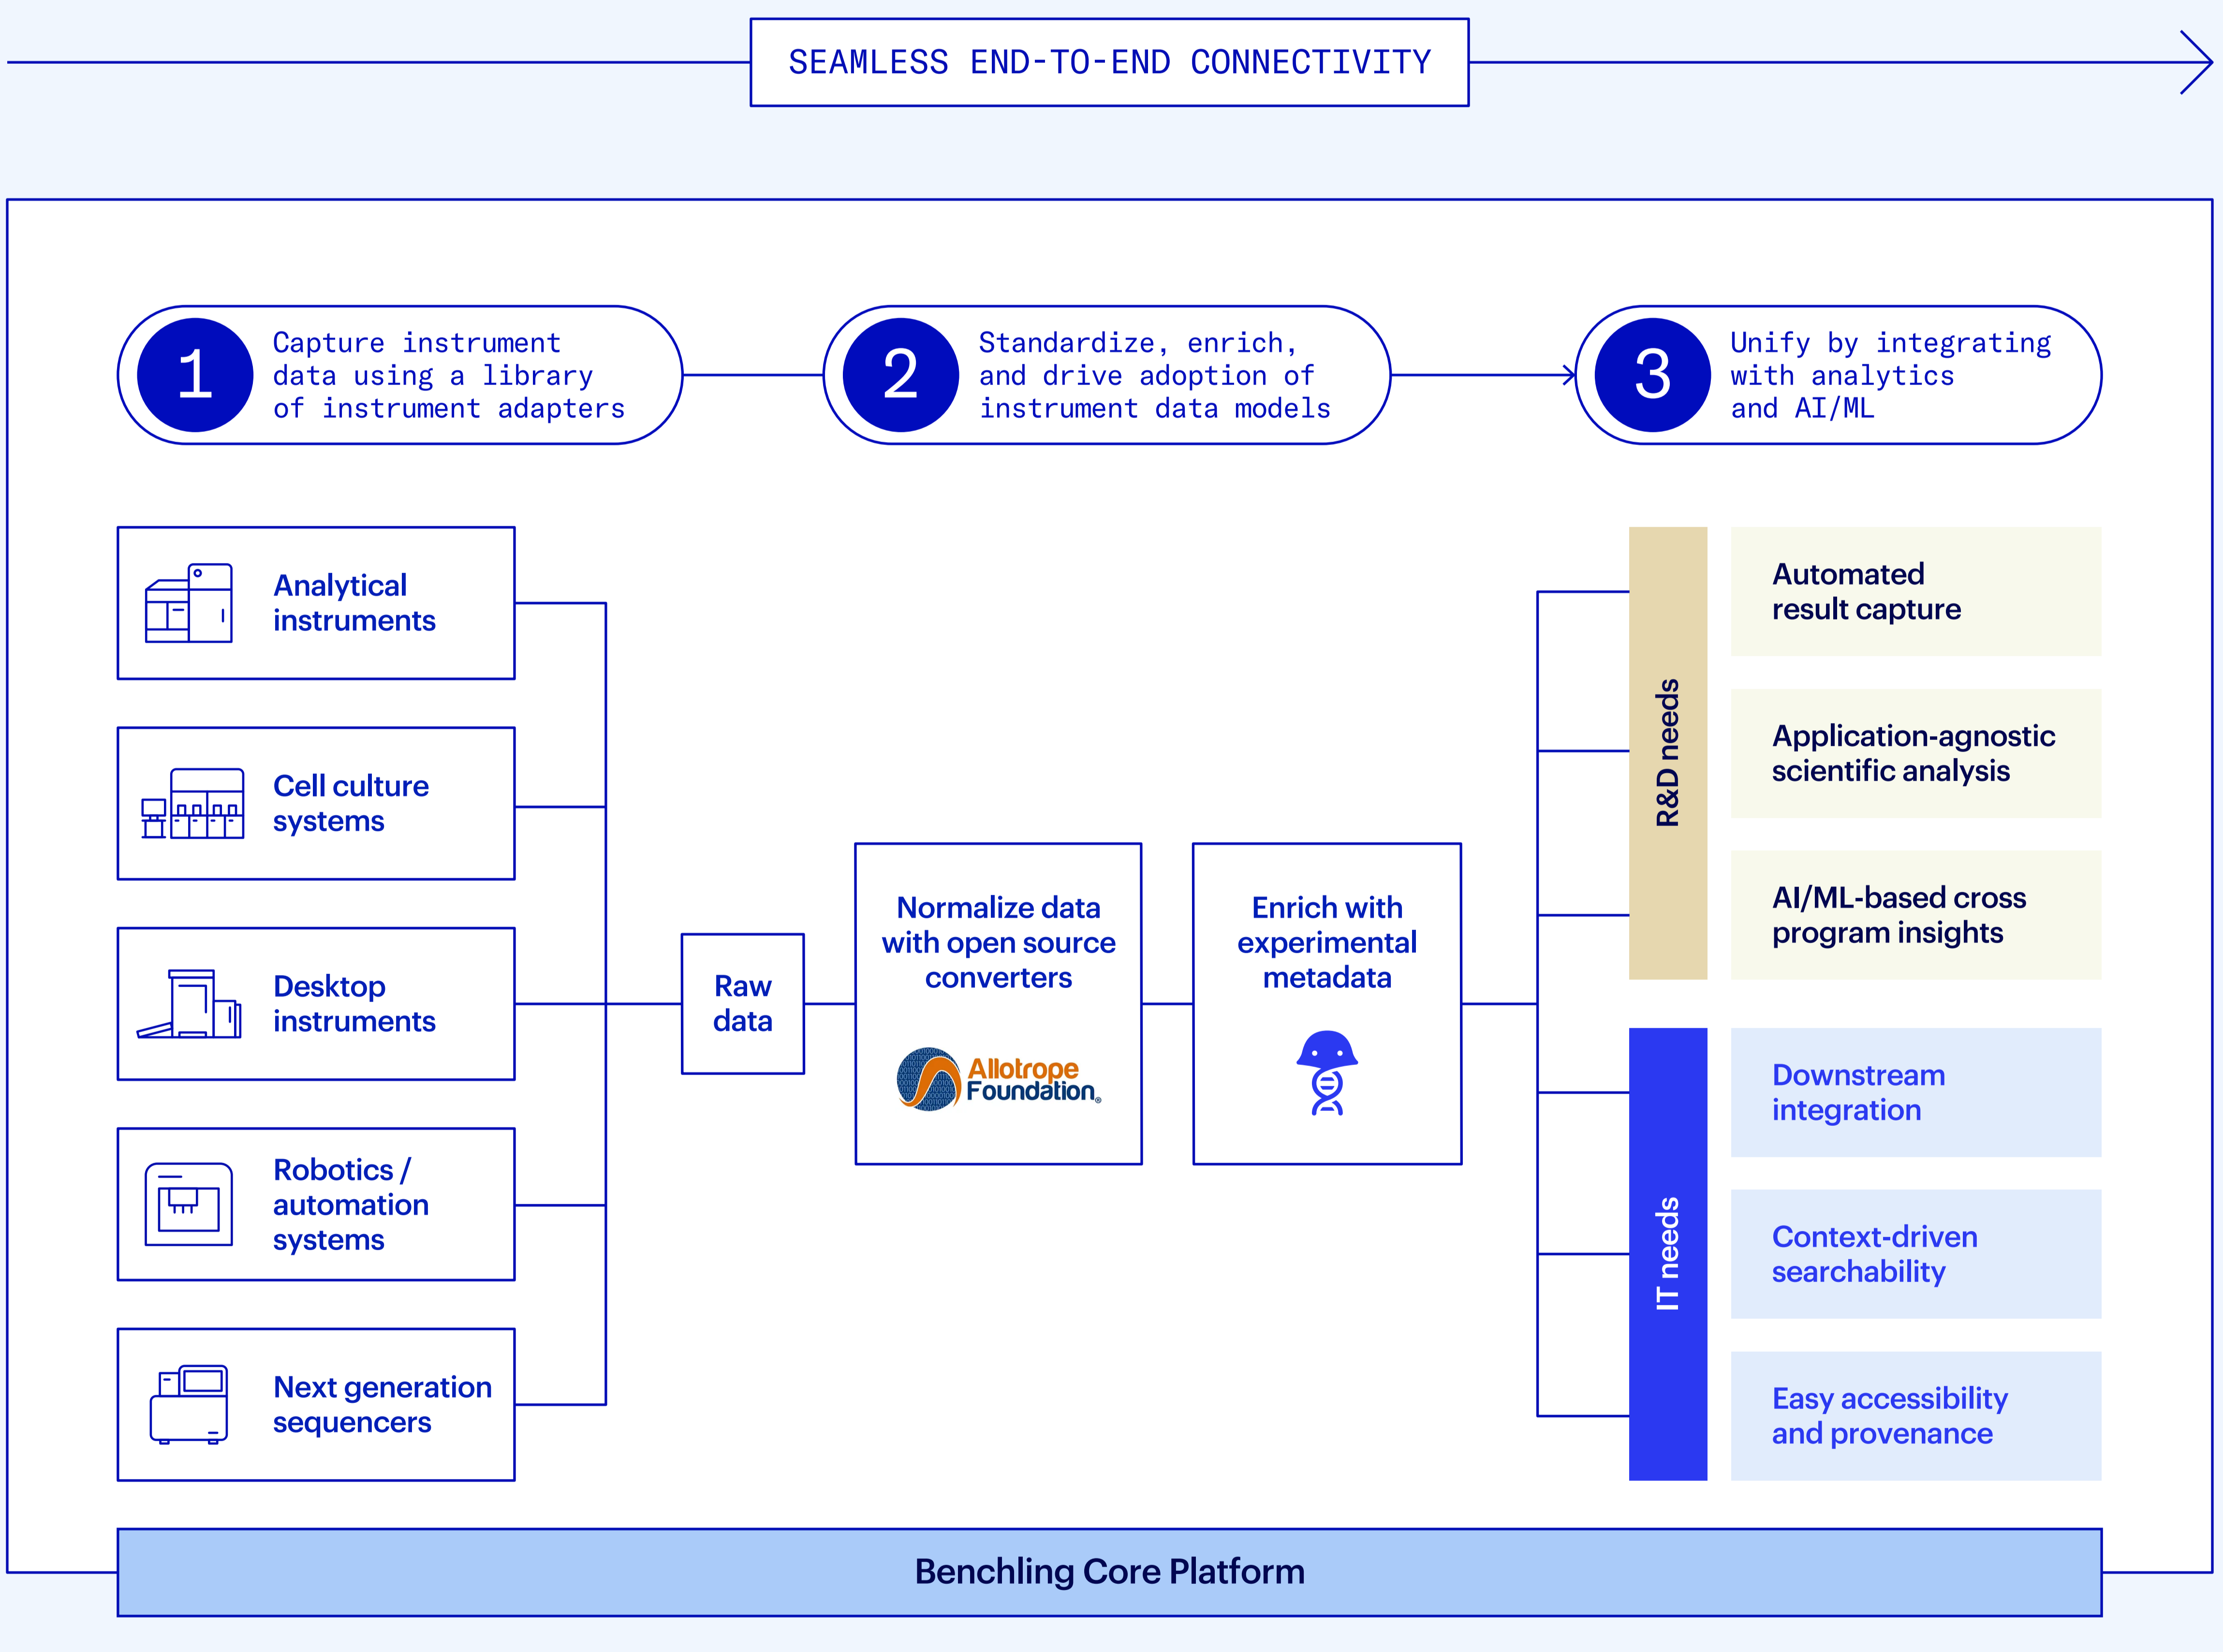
SEAMLESS END-TO-END CONNECTIVITY

1 Capture instrument data using a library of instrument adapters

2 Standardize, enrich, and drive adoption of instrument data models

3 Unify by integrating with analytics and AI/ML

Analytical instruments

Cell culture systems

Desktop instruments

Robotics / automation systems

Next generation sequencers

Raw data

Normalize data with open source converters

Allotrope Foundation

Enrich with experimental metadata

R&D needs

Automated result capture

Application-agnostic scientific analysis

AI/ML-based cross program insights

IT needs

Downstream integration

Context-driven searchability

Easy accessibility and provenance

Benchling Core Platform